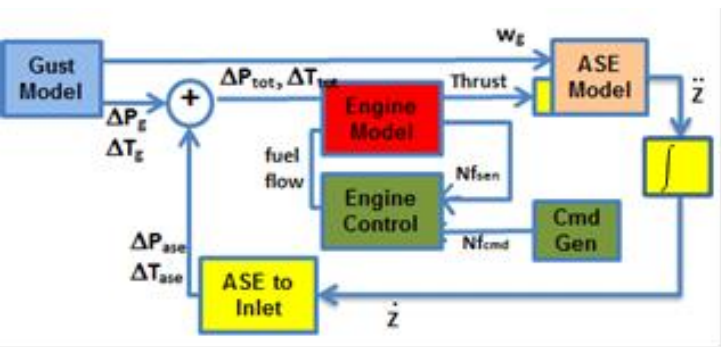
Gust Model

$w_g$

ASE Model

$\ddot{z}$

$\Delta P_{tot}, \Delta T_{tot}$

Thrust

+

$\Delta P_g$
$\Delta T_g$

Engine Model

fuel flow

$Nf_{sen}$

Engine Control

$Nf_{cmd}$

Cmd Gen

$\int$

$\Delta P_{ase}$
$\Delta T_{ase}$

ASE to Inlet

$\dot{z}$